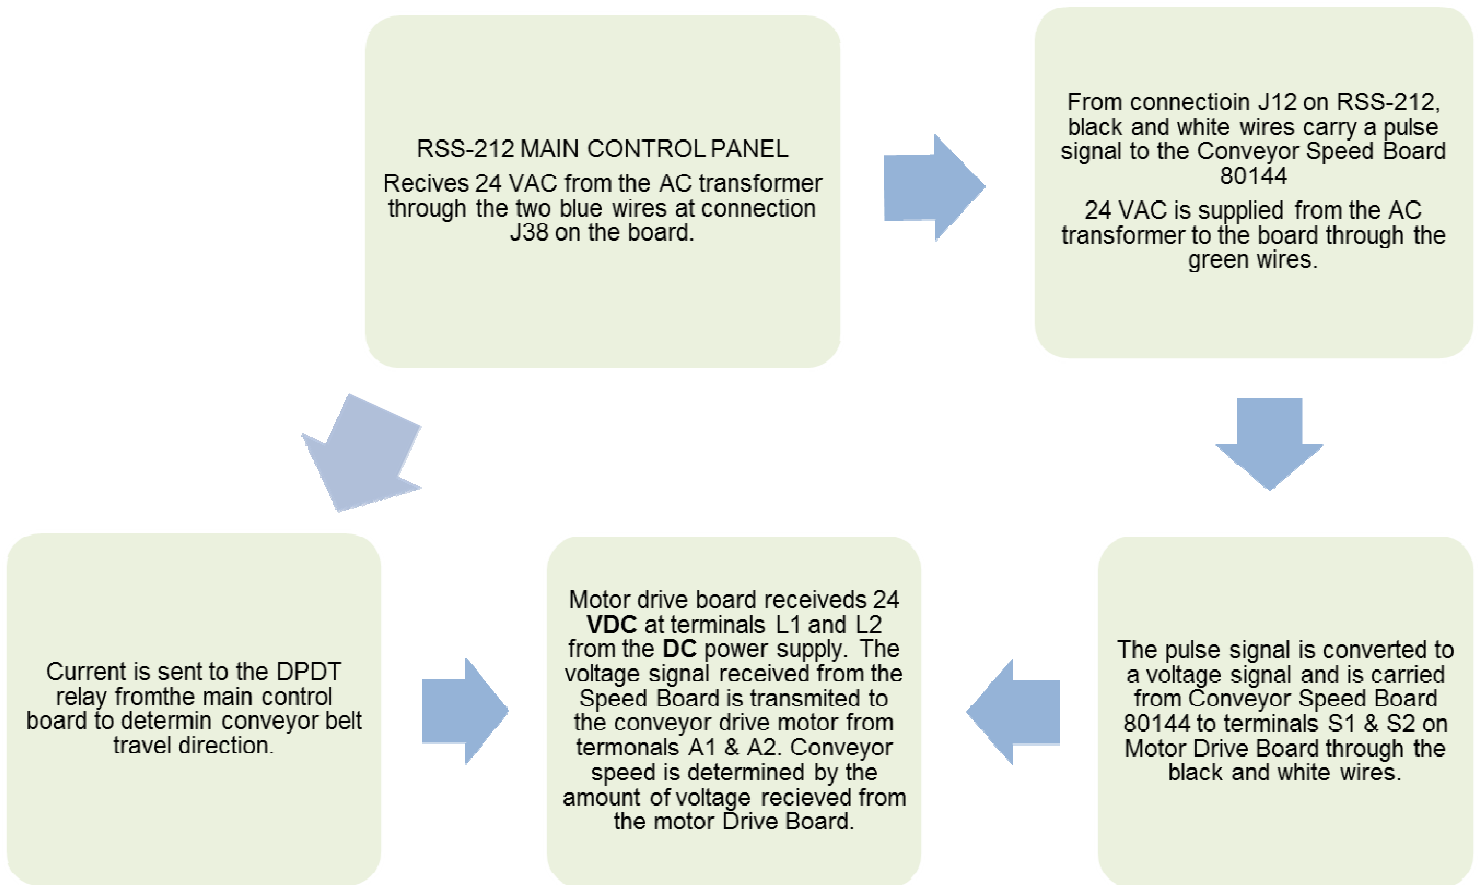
RSS-212 MAIN CONTROL PANEL

Recives 24 VAC from the AC transformer through the two blue wires at connection J38 on the board.

From connectioin J12 on RSS-212, black and white wires carry a pulse signal to the Conveyor Speed Board 80144

24 VAC is supplied from the AC transformer to the board through the green wires.

The pulse signal is converted to a voltage signal and is carried from Conveyor Speed Board 80144 to terminals S1 & S2 on Motor Drive Board through the black and white wires.

Motor drive board receiveds 24 **VDC** at terminals L1 and L2 from the **DC** power supply. The voltage signal received from the Speed Board is transmited to the conveyor drive motor from termonals A1 & A2. Conveyor speed is determined by the amount of voltage recieved from the motor Drive Board.

Current is sent to the DPDT relay fromthe main control board to determin conveyor belt travel direction.